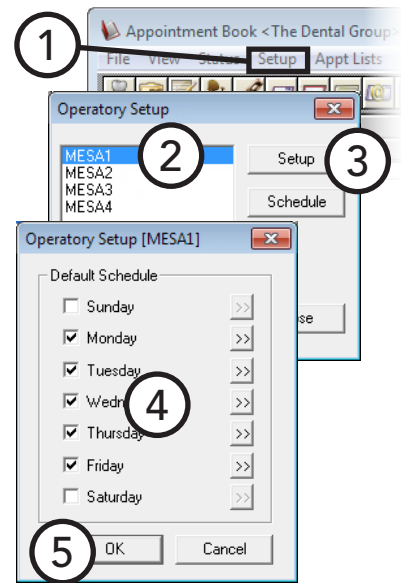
1

Appointment Book <The Dental Group>

File View Status Setup Appt Lists

Operatory Setup

MESA1
MESA2
MESA3
MESA4

2

Setup

3

Schedule

Operatory Setup [MESA1]

Default Schedule

Sunday >>
Monday >>
Tuesday >>
Wedn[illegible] >>
Thursday >>
Friday >>
Saturday >>

4

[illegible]se

5

OK

Cancel